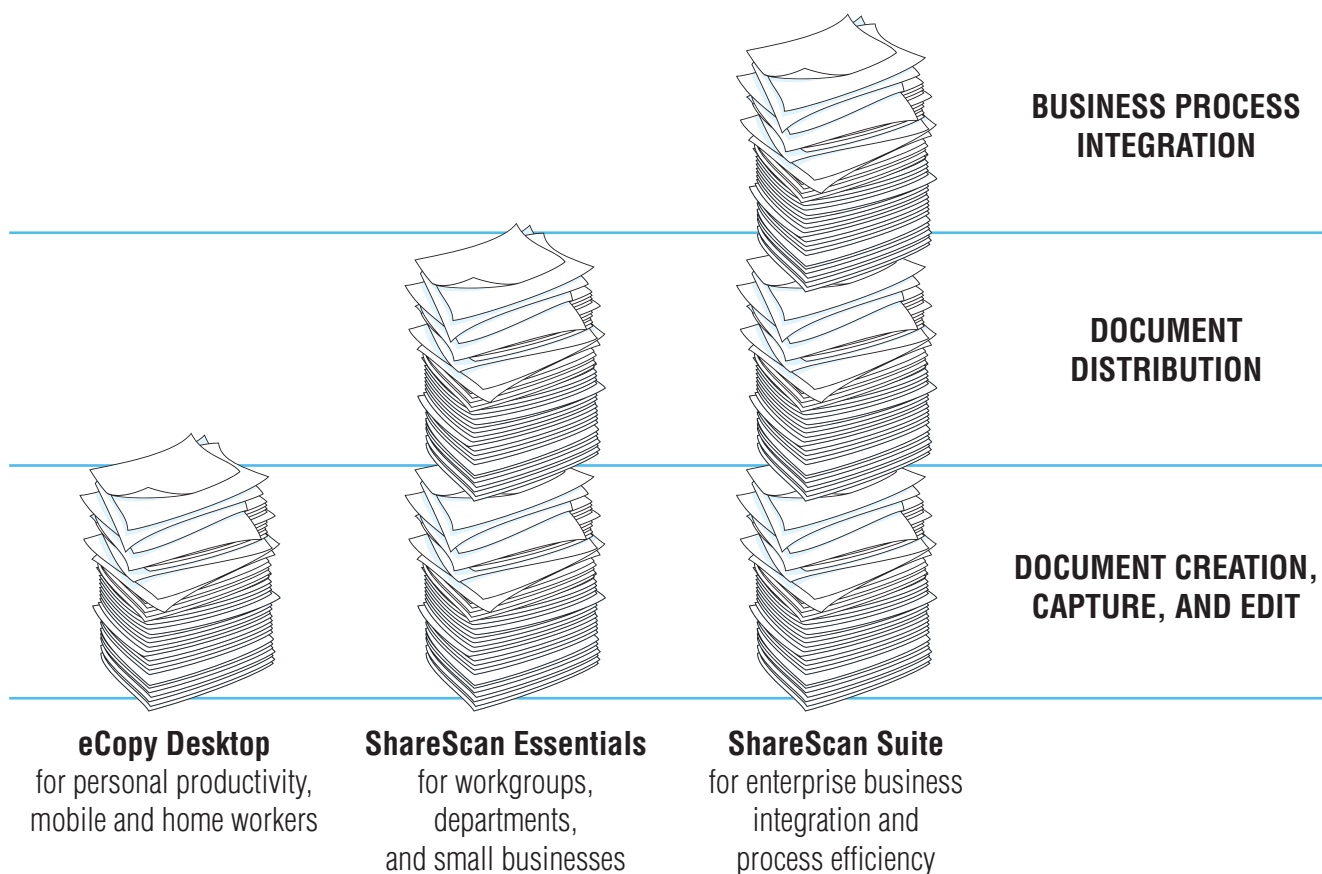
BUSINESS PROCESS INTEGRATION

DOCUMENT DISTRIBUTION

DOCUMENT CREATION, CAPTURE, AND EDIT

**eCopy Desktop**
for personal productivity, mobile and home workers

**ShareScan Essentials**
for workgroups, departments, and small businesses

**ShareScan Suite**
for enterprise business integration and process efficiency